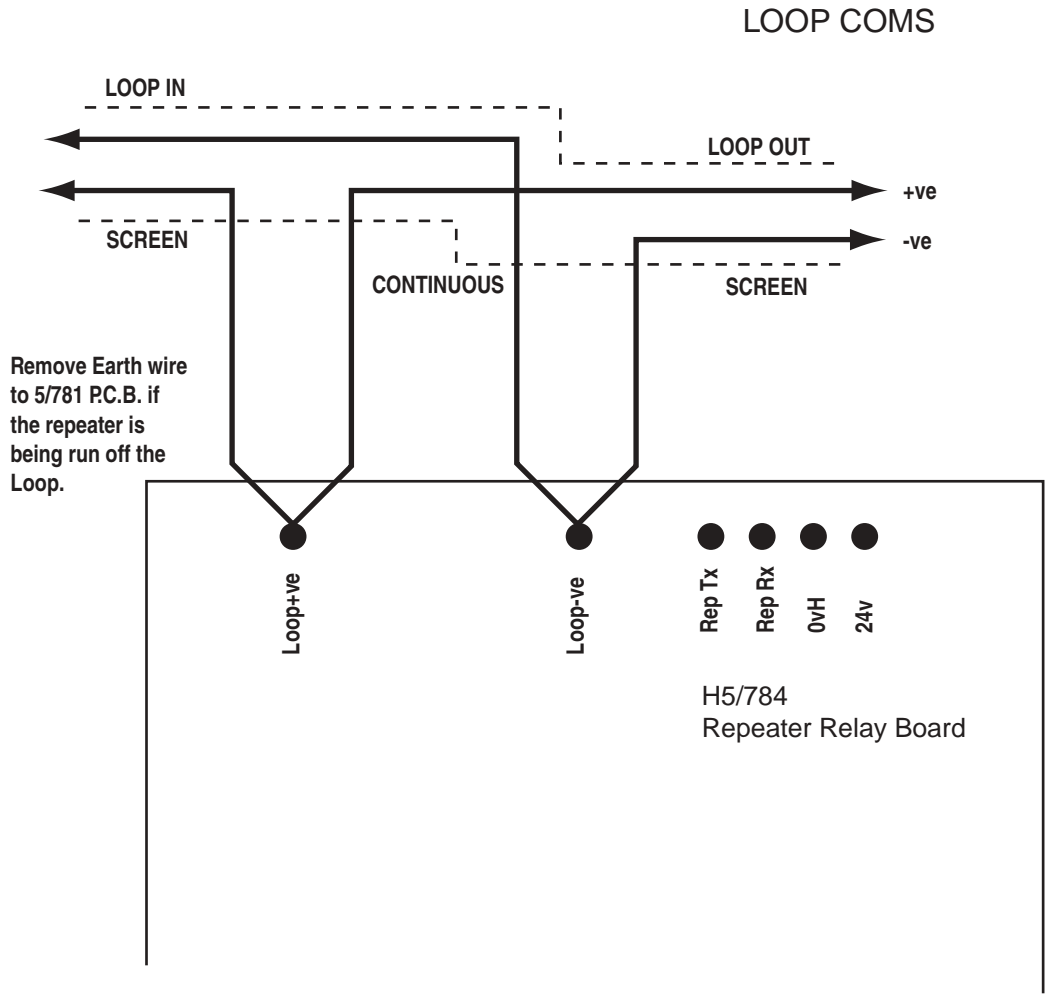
LOOP COMS

LOOP IN

LOOP OUT

+ve

-ve

SCREEN

CONTINUOUS

SCREEN

Remove Earth wire to 5/781 P.C.B. if the repeater is being run off the Loop.

Loop+ve

Loop-ve

Rep Tx

Rep Rx

0vH

24v

H5/784
Repeater Relay Board